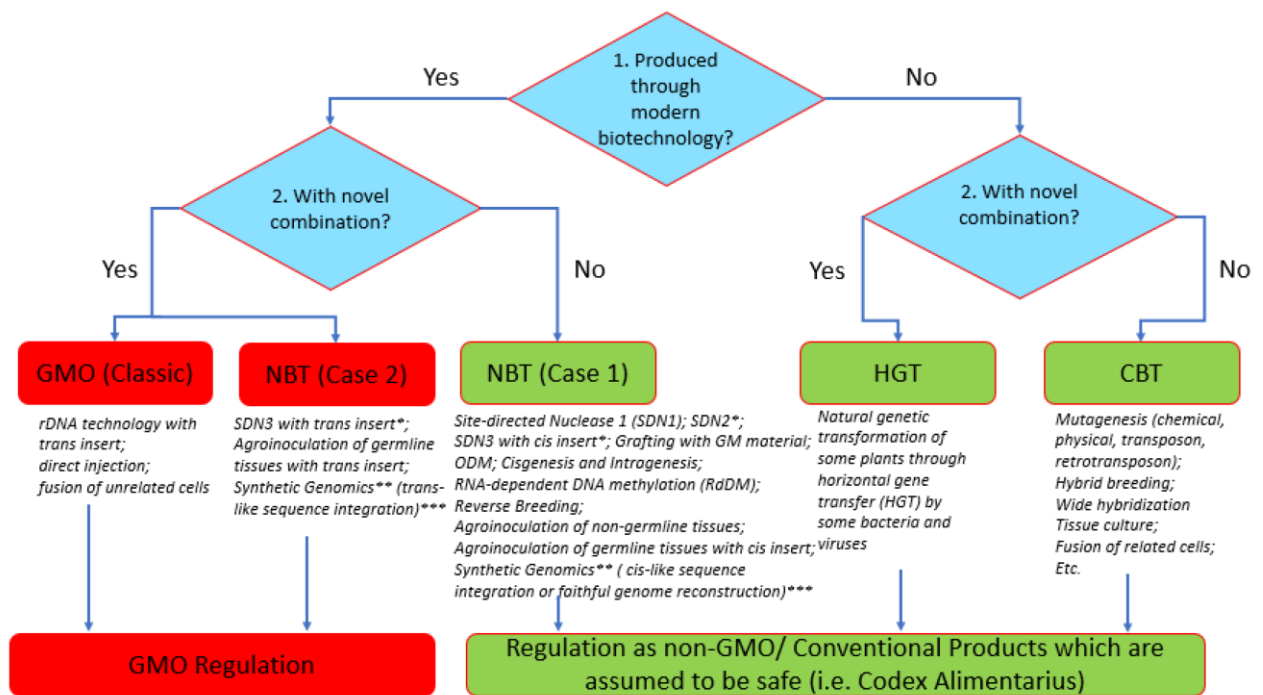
1. Produced through modern biotechnology?

Yes

No

2. With novel combination?

2. With novel combination?

Yes

No

Yes

No

GMO (Classic)

NBT (Case 2)

NBT (Case 1)

HGT

CBT

rDNA technology with trans insert; direct injection; fusion of unrelated cells

SDN3 with trans insert*; Agroinoculation of germline tissues with trans insert; Synthetic Genomics** (trans-like sequence integration)***

Site-directed Nuclease 1 (SDN1); SDN2*; SDN3 with cis insert*; Grafting with GM material; ODM; Cisgenesis and Intragenesis; RNA-dependent DNA methylation (RdDM); Reverse Breeding; Agroinoculation of non-germline tissues; Agroinoculation of germline tissues with cis insert; Synthetic Genomics** ( cis-like sequence integration or faithful genome reconstruction)***

Natural genetic transformation of some plants through horizontal gene transfer (HGT) by some bacteria and viruses

Mutagenesis (chemical, physical, transposon, retrotransposon); Hybrid breeding; Wide hybridization Tissue culture; Fusion of related cells; Etc.

GMO Regulation

Regulation as non-GMO/ Conventional Products which are assumed to be safe (i.e. Codex Alimentarius)